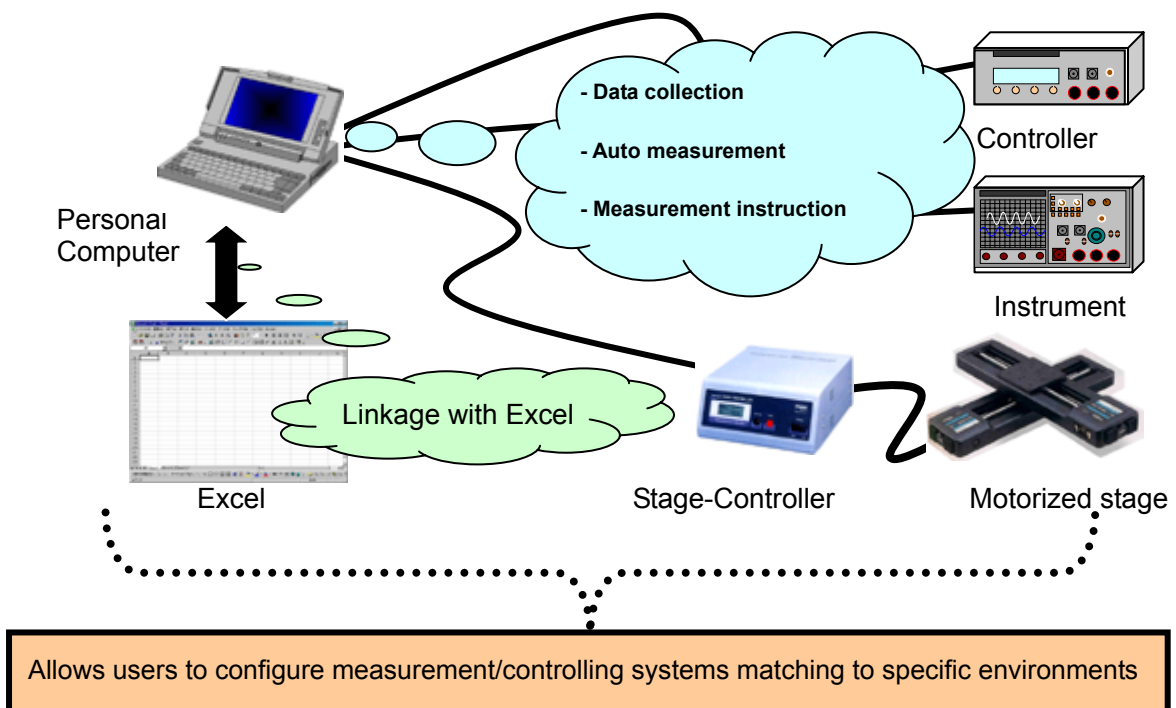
- Data collection

- Auto measurement

- Measurement instruction

Controller

Personal Computer

Instrument

Linkage with Excel

Excel

Stage-Controller

Motorized stage

Allows users to configure measurement/controlling systems matching to specific environments